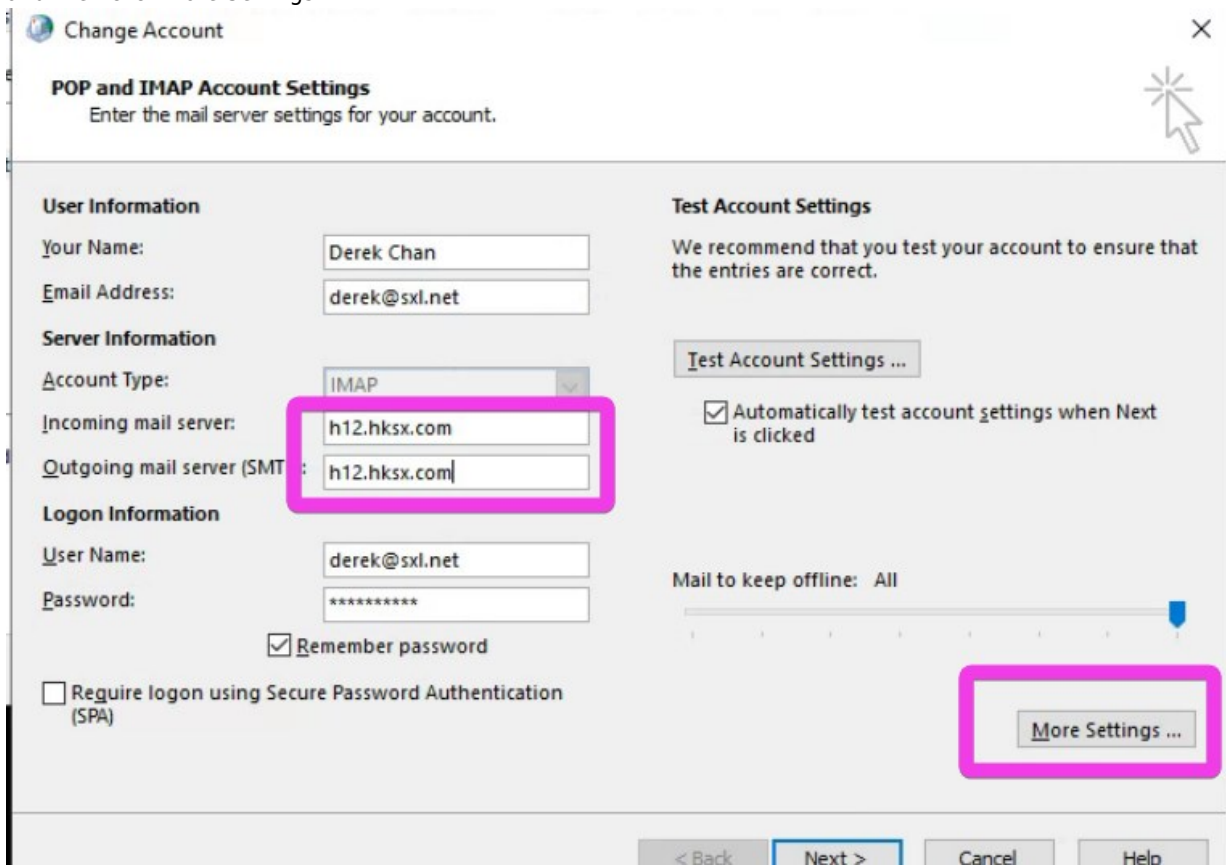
Change Account

POP and IMAP Account Settings
Enter the mail server settings for your account.

User Information
Your Name: Derek Chan
Email Address: derek@sxl.net
Server Information
Account Type: IMAP
Incoming mail server: h12.hksx.com
Outgoing mail server (SMT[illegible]: h12.hksx.com
Logon Information
User Name: derek@sxl.net
Password: **********
Remember password
Require logon using Secure Password Authentication (SPA)

Test Account Settings
We recommend that you test your account to ensure that the entries are correct.
Test Account Settings ...
Automatically test account settings when Next is clicked

Mail to keep offline: All

More Settings ...

< Back Next > Cancel Help